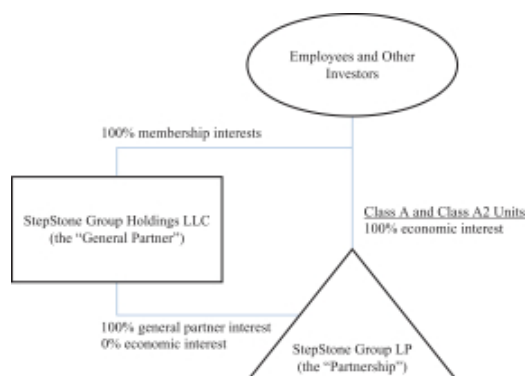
Employees and Other Investors

100% membership interests

StepStone Group Holdings LLC (the "General Partner")

Class A and Class A2 Units
100% economic interest

100% general partner interest
0% economic interest

StepStone Group LP (the "Partnership")